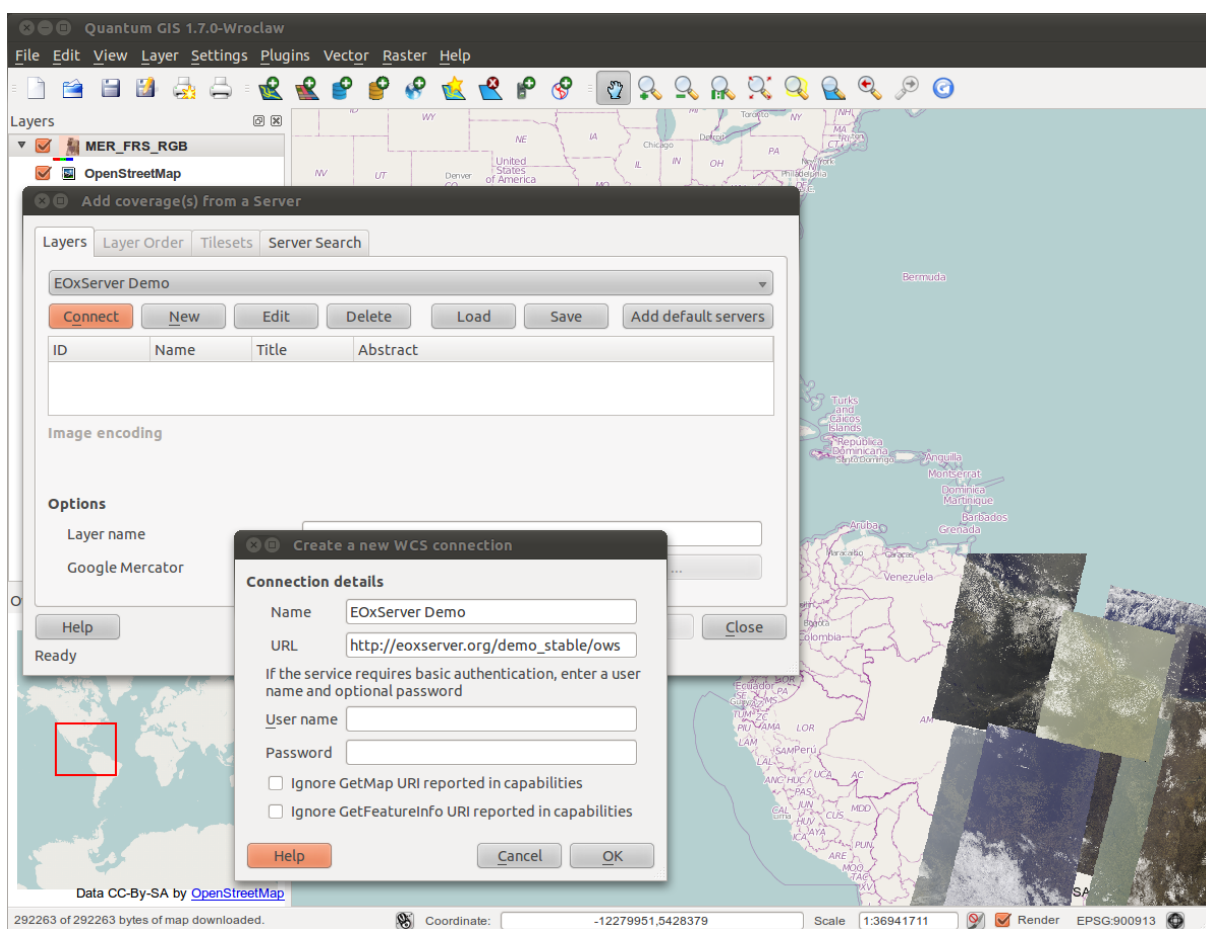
Quantum GIS 1.7.0-Wroclaw

File Edit View Layer Settings Plugins Vector Raster Help

Layers

MER_FRS_RGB

OpenStreetMap

WY NE IA Chicago IL IN OH PA NY MA NV UT Denver CO United States of America MO Toronto Detroit New York Philadelphia

Add coverage(s) from a Server

Layers Layer Order Tilesets Server Search

EOxServer Demo

Connect New Edit Delete Load Save Add default servers

| ID | Name | Title | Abstract |
|---|---|---|---|

Image encoding

Options

Layer name

Google Mercator

Help

Ready

Close

Bermuda

Turks and Caicos Islands República Dominicana Santo Domingo Anguilla Montserrat Dominica Martinique Barbados Grenada Aruba Venezuela Colombia Ecuador PIU AMA LOR LAM Perú ANC HUC UCA PAS JUN CUS MDD LIM HUV AYA APU PUN ARE MOQ TAC AM

Create a new WCS connection

Connection details

Name EOxServer Demo

URL http://eoxserver.org/demo_stable/ows

If the service requires basic authentication, enter a user name and optional password

User name

Password

Ignore GetMap URI reported in capabilities

Ignore GetFeatureInfo URI reported in capabilities

Help Cancel OK

Data CC-By-SA by OpenStreetMap

292263 of 292263 bytes of map downloaded.

Coordinate: -12279951,5428379 Scale 1:36941711 Render EPSG:900913